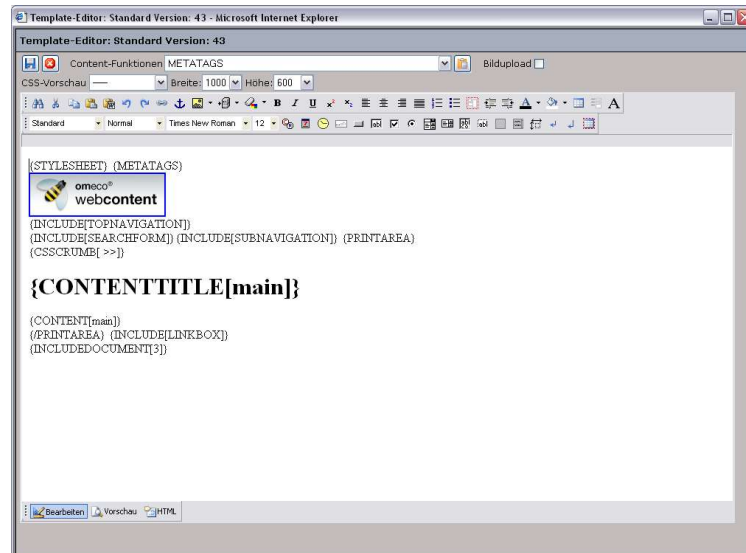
Template-Editor: Standard Version: 43 - Microsoft Internet Explorer

Template-Editor: Standard Version: 43

Content-Funktionen METATAGS

Bildupload

CSS-Vorschau —— Breite: 1000 Höhe: 600

Standard Normal Times New Roman 12

{STYLESHEET} {METATAGS}

omeco® webcontent

{INCLUDE[TOPNAVIGATION]}
{INCLUDE[SEARCHFORM]} {INCLUDE[SUBNAVIGATION]} {PRINTAREA}
{CSSCRUMB[ >>]}

{CONTENTTITLE[main]}

{CONTENT[main]}
{/PRINTAREA} {INCLUDE[LINKBOX]}
{INCLUDEDOCUMENT[3]}

Bearbeiten Vorschau HTML